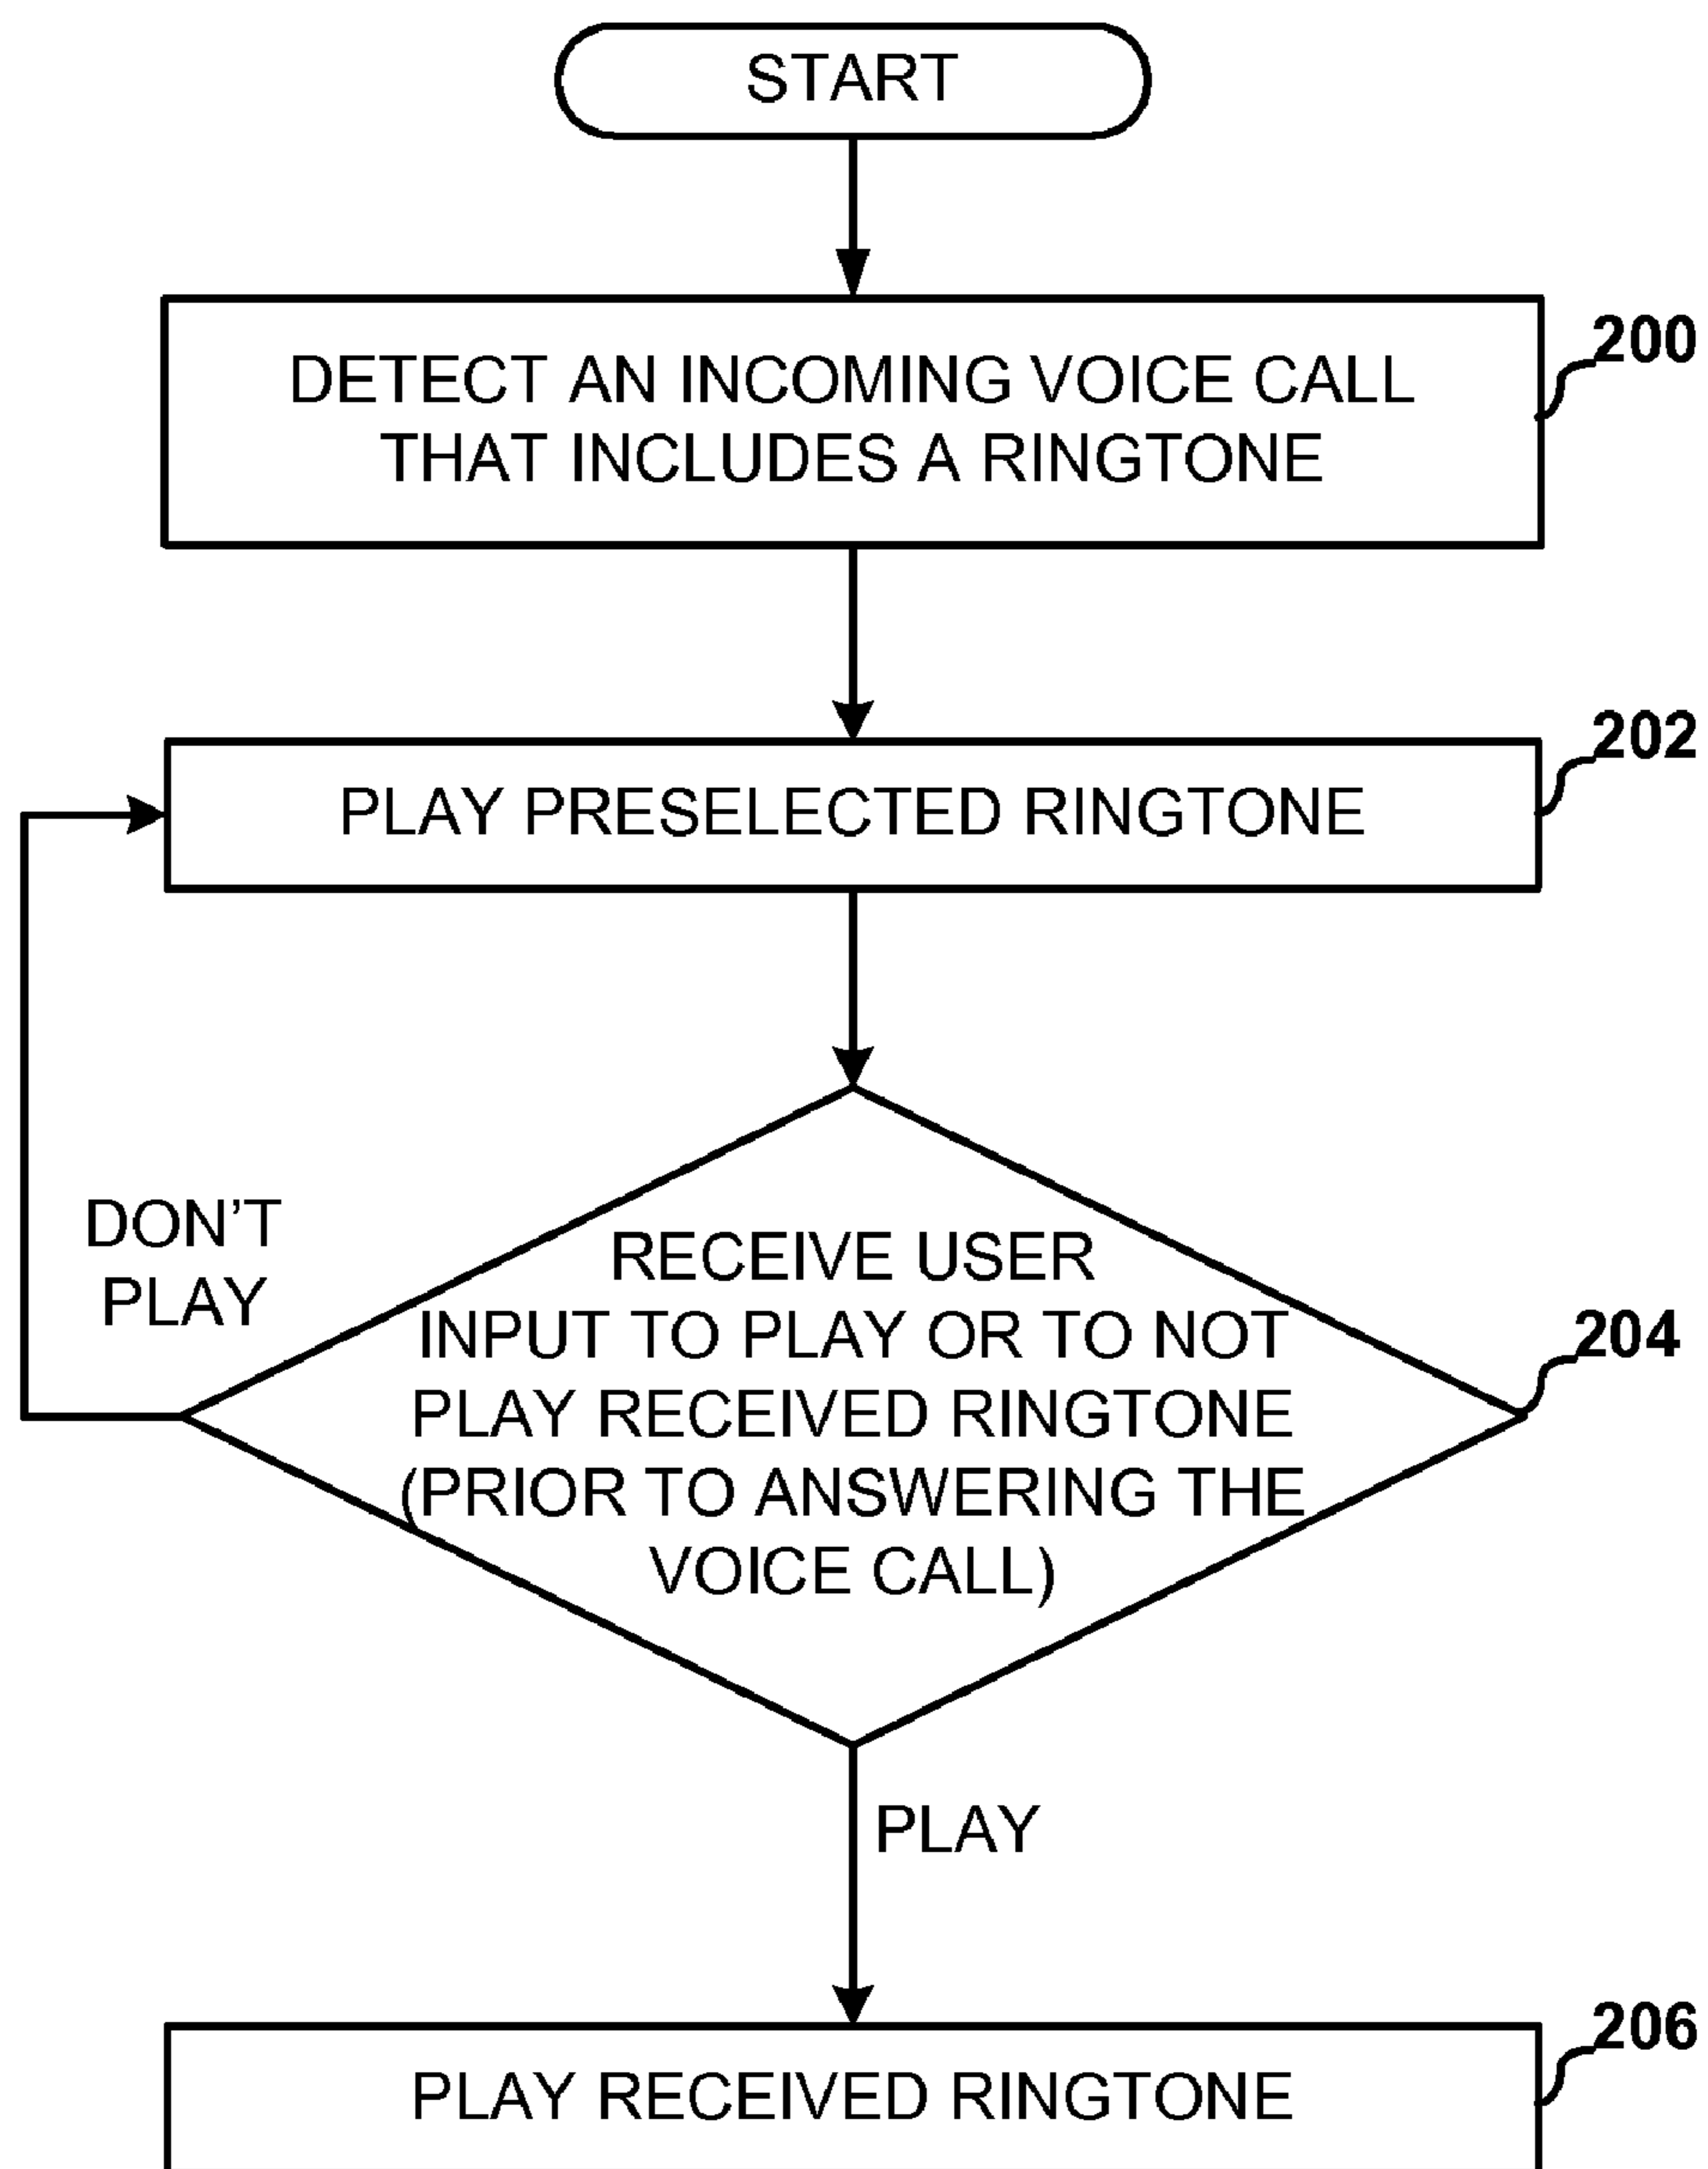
START

DETECT AN INCOMING VOICE CALL THAT INCLUDES A RINGTONE

200

PLAY PRESELECTED RINGTONE

202

DON'T PLAY

RECEIVE USER INPUT TO PLAY OR TO NOT PLAY RECEIVED RINGTONE (PRIOR TO ANSWERING THE VOICE CALL)

204

PLAY

PLAY RECEIVED RINGTONE

206